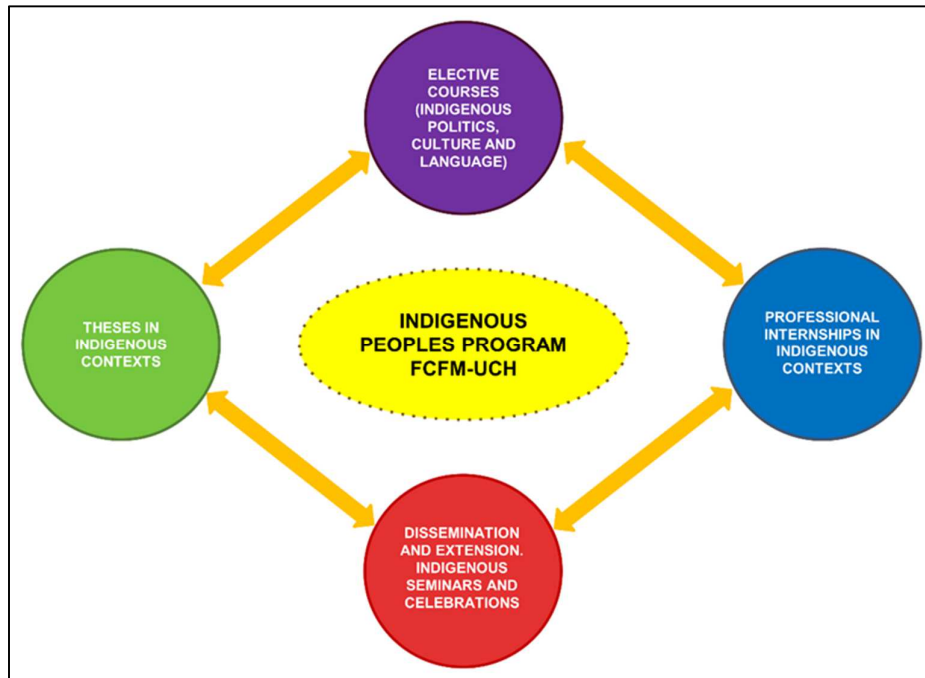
ELECTIVE COURSES (INDIGENOUS POLITICS, CULTURE AND LANGUAGE)

THESES IN INDIGENOUS CONTEXTS

INDIGENOUS PEOPLES PROGRAM FCFM-UCH

PROFESSIONAL INTERNSHIPS IN INDIGENOUS CONTEXTS

DISSEMINATION AND EXTENSION. INDIGENOUS SEMINARS AND CELEBRATIONS